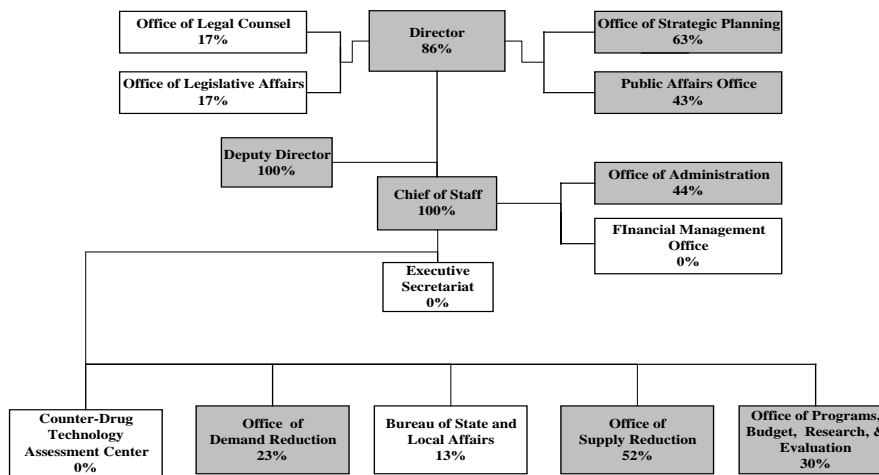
Office of Legal Counsel
17%

Office of Legislative Affairs
17%

Director
86%

Office of Strategic Planning
63%

Public Affairs Office
43%

Deputy Director
100%

Chief of Staff
100%

Office of Administration
44%

FInancial Management Office
0%

Executive Secretariat
0%

Counter-Drug Technology Assessment Center
0%

Office of Demand Reduction
23%

Bureau of State and Local Affairs
13%

Office of Supply Reduction
52%

Office of Programs, Budget, Research, & Evaluation
30%